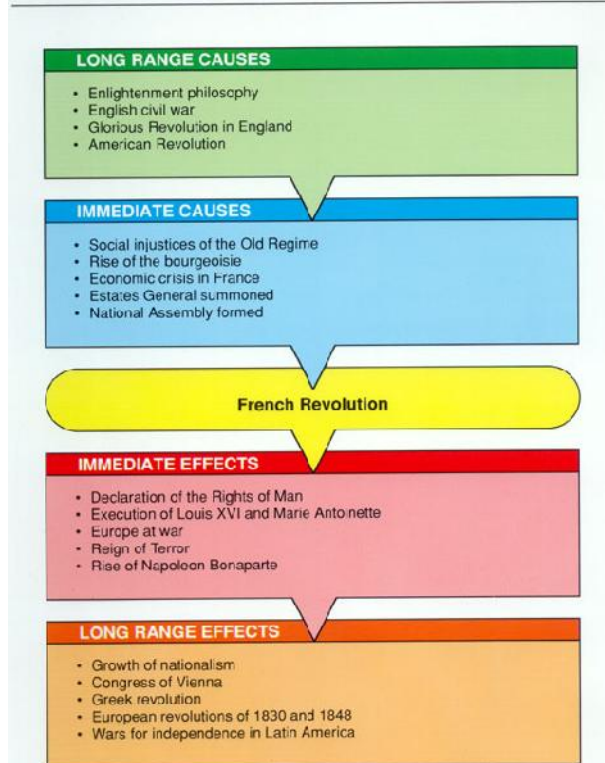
LONG RANGE CAUSES

- Enlightenment philosophy
- English civil war
- Glorious Revolution in England
- American Revolution

IMMEDIATE CAUSES

- Social injustices of the Old Regime
- Rise of the bourgeoisie
- Economic crisis in France
- Estates General summoned
- National Assembly formed

French Revolution

IMMEDIATE EFFECTS

- Declaration of the Rights of Man
- Execution of Louis XVI and Marie Antoinette
- Europe at war
- Reign of Terror
- Rise of Napoleon Bonaparte

LONG RANGE EFFECTS

- Growth of nationalism
- Congress of Vienna
- Greek revolution
- European revolutions of 1830 and 1848
- Wars for independence in Latin America